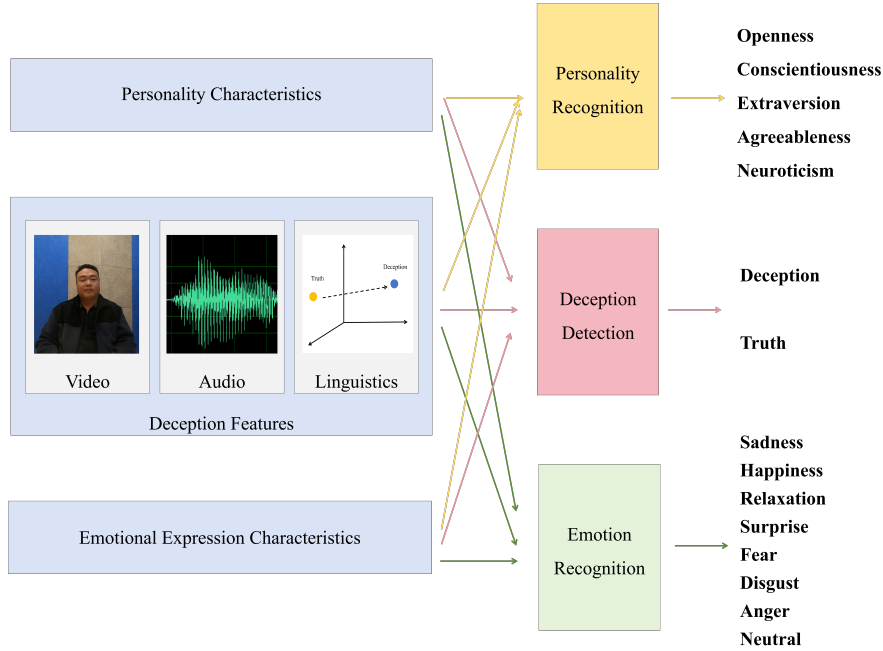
Personality Characteristics

Video

Audio

Truth

Deception

Linguistics

Deception Features

Emotional Expression Characteristics

Personality Recognition

Deception Detection

Emotion Recognition

Openness
Conscientiousness
Extraversion
Agreeableness
Neuroticism

Deception

Truth

Sadness
Happiness
Relaxation
Surprise
Fear
Disgust
Anger
Neutral